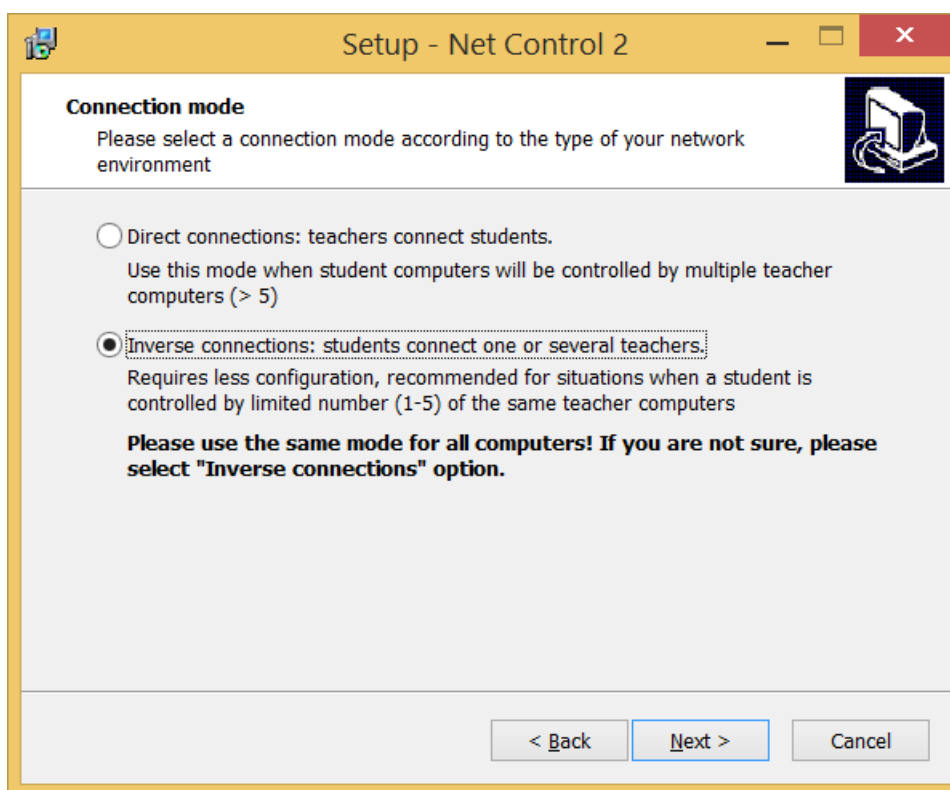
Setup - Net Control 2

Connection mode

Please select a connection mode according to the type of your network environment

Direct connections: teachers connect students.

Use this mode when student computers will be controlled by multiple teacher computers (> 5)

Inverse connections: students connect one or several teachers.

Requires less configuration, recommended for situations when a student is controlled by limited number (1-5) of the same teacher computers

Please use the same mode for all computers! If you are not sure, please select "Inverse connections" option.

< Back
Next >
Cancel